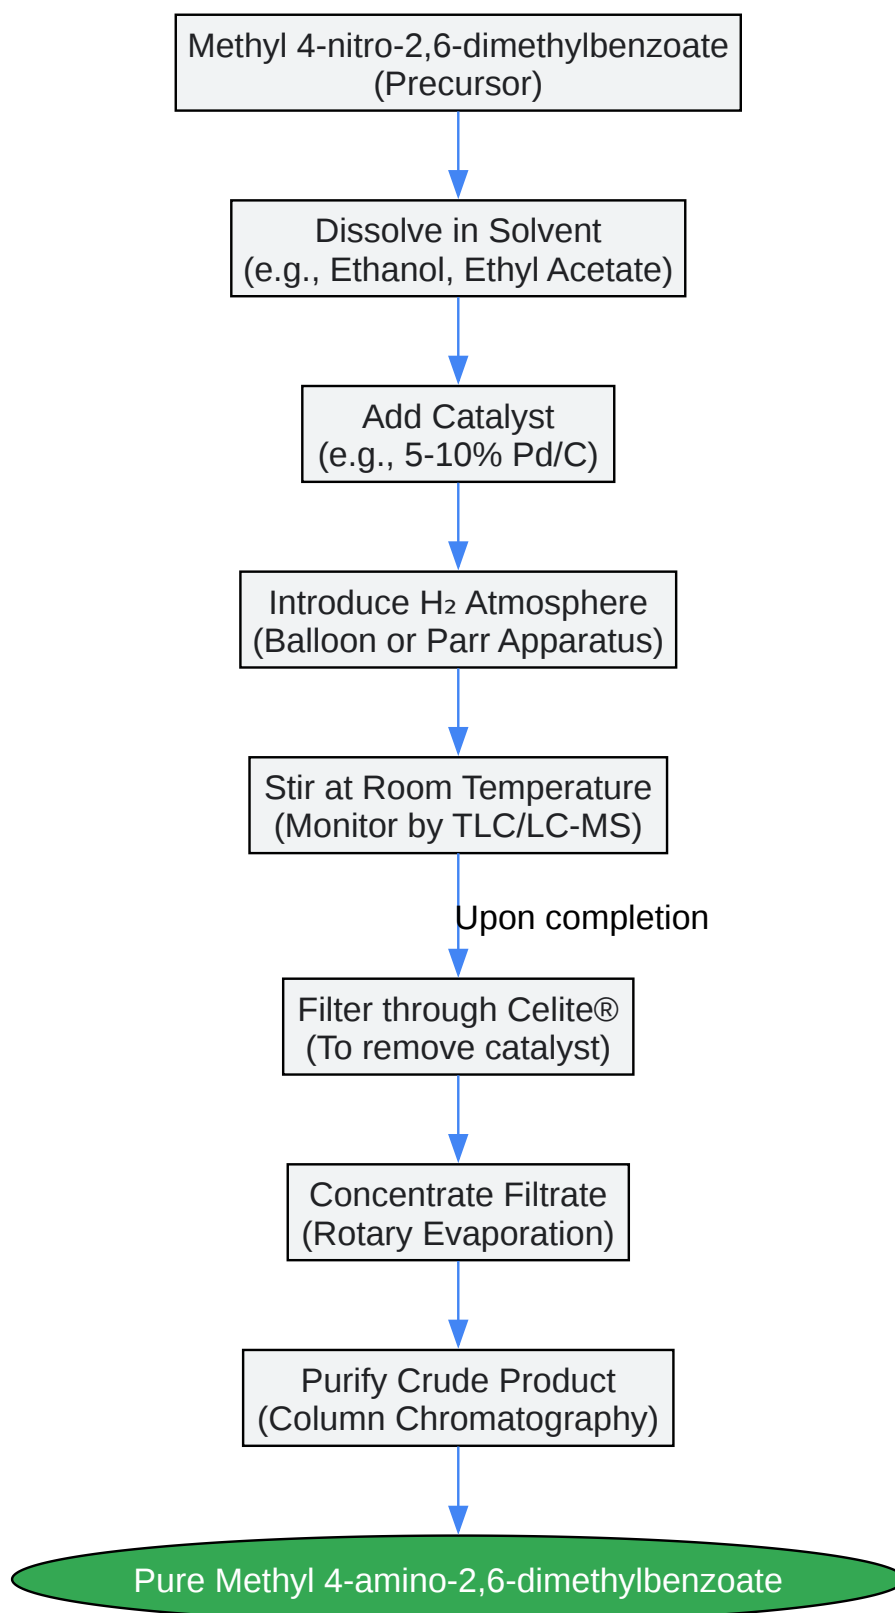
Methyl 4-nitro-2,6-dimethylbenzoate
(Precursor)

Dissolve in Solvent
(e.g., Ethanol, Ethyl Acetate)

Add Catalyst
(e.g., 5-10% Pd/C)

Introduce $H_2$ Atmosphere
(Balloon or Parr Apparatus)

Stir at Room Temperature
(Monitor by TLC/LC-MS)

Upon completion

Filter through Celite®
(To remove catalyst)

Concentrate Filtrate
(Rotary Evaporation)

Purify Crude Product
(Column Chromatography)

Pure Methyl 4-amino-2,6-dimethylbenzoate